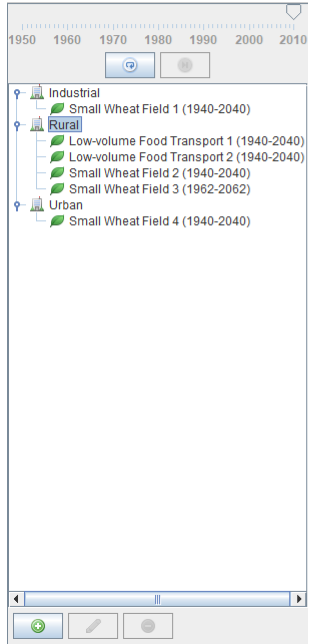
1950 1960 1970 1980 1990 2000 2010

Industrial
Small Wheat Field 1 (1940-2040)
Rural
Low-volume Food Transport 1 (1940-2040)
Low-volume Food Transport 2 (1940-2040)
Small Wheat Field 2 (1940-2040)
Small Wheat Field 3 (1962-2062)
Urban
Small Wheat Field 4 (1940-2040)